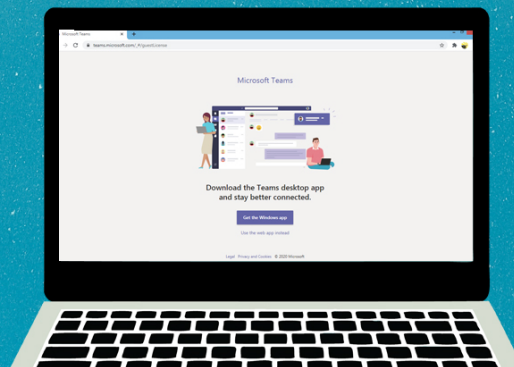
Microsoft Teams

teams.microsoft.com/_#/guestLicense

Microsoft Teams

Download the Teams desktop app and stay better connected.

Get the Windows app

Use the web app instead

Legal Privacy and Cookies © 2020 Microsoft